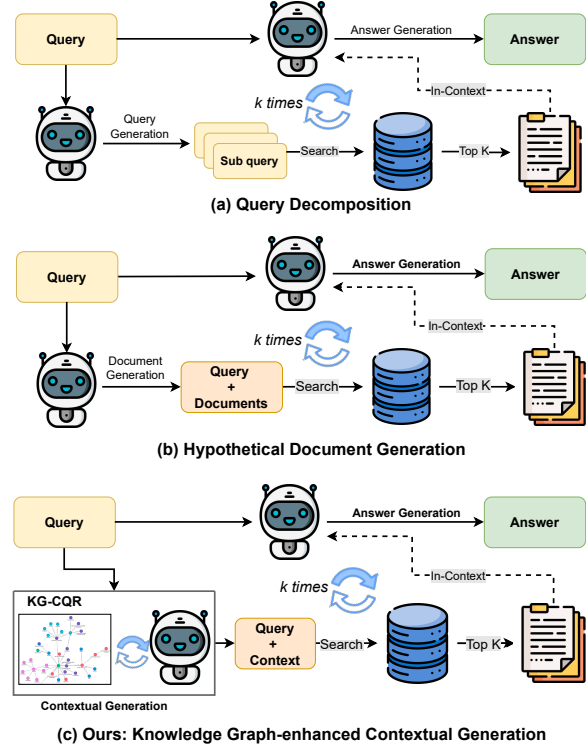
Query

Answer Generation

Answer

In-Context

k times

Query Generation

Sub query

Search

Top K

(a) Query Decomposition

Query

Answer Generation

Answer

In-Context

k times

Document Generation

Query + Documents

Search

Top K

(b) Hypothetical Document Generation

Query

Answer Generation

Answer

In-Context

KG-CQR

k times

Query + Context

Search

Top K

Contextual Generation

(c) Ours: Knowledge Graph-enhanced Contextual Generation